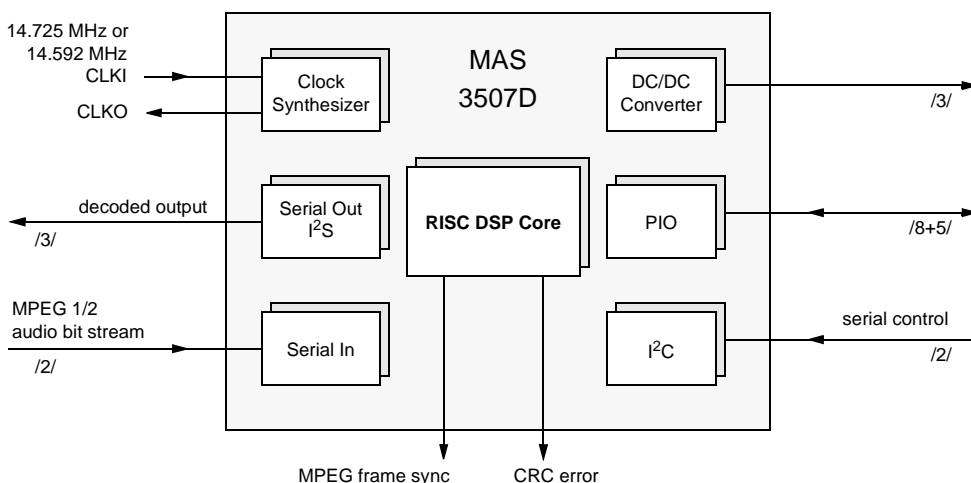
14.725 MHz or
14.592 MHz
CLKI

CLKO

Clock Synthesizer

MAS
3507D

DC/DC Converter

/3/

decoded output
/3/

Serial Out
$I^2S$

RISC DSP Core

PIO

/8+5/

MPEG 1/2
audio bit stream
/2/

Serial In

$I^2C$

serial control
/2/

MPEG frame sync

CRC error